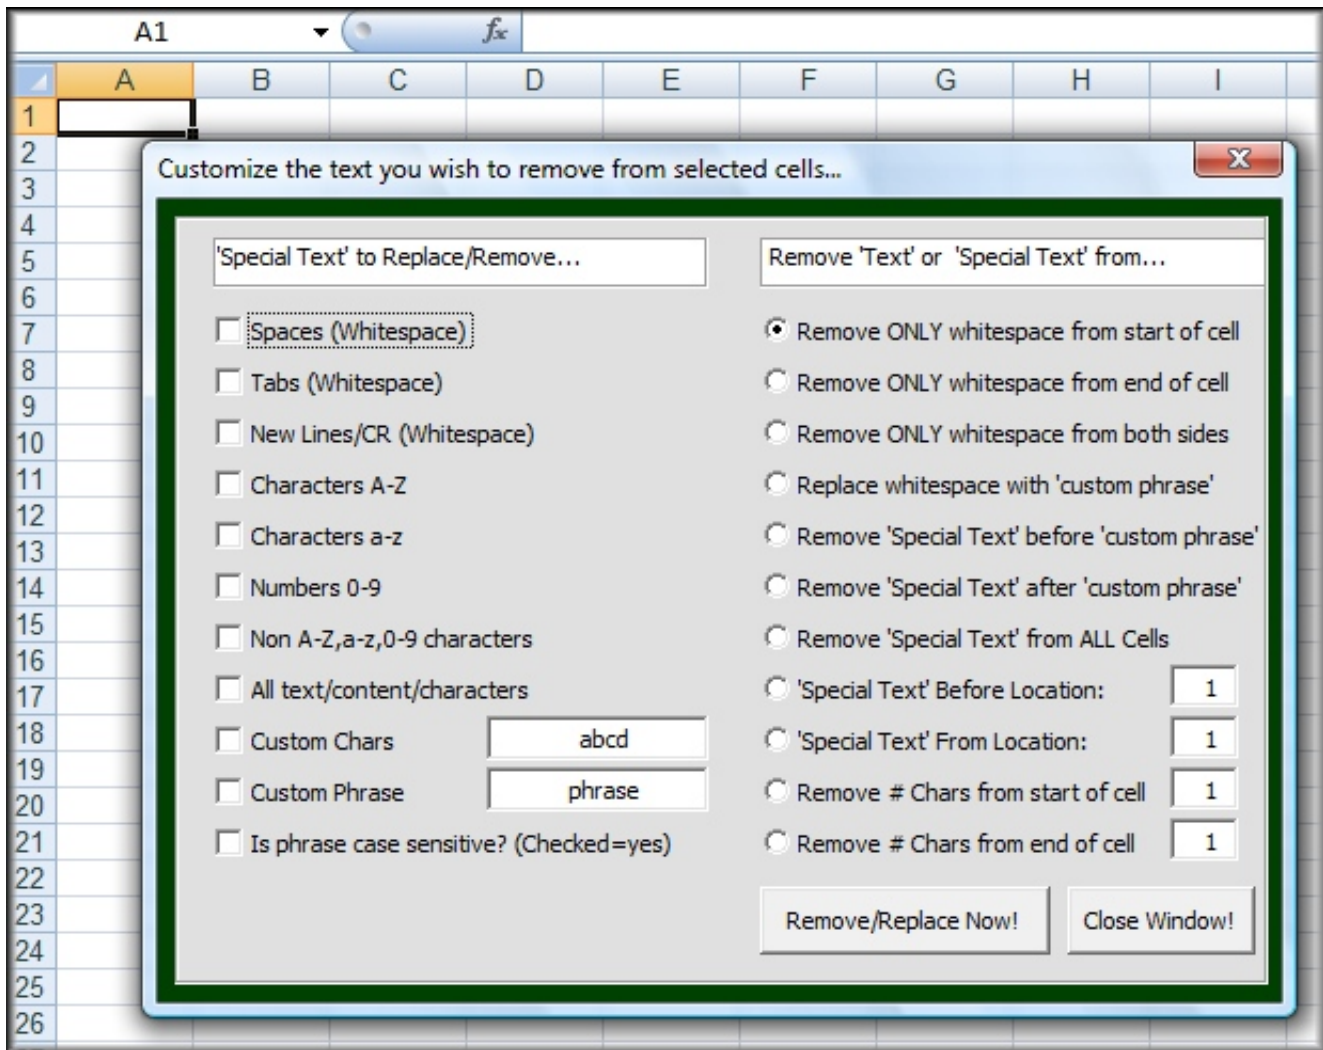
A1 $f_x$

| | A | B | C | D | E | F | G | H | I |
|---|---|---|---|---|---|---|---|---|---|
| 1 | | | | | | | | | |
| 2 | | | | | | | | | |
| 3 | | | | | | | | | |
| 4 | | | | | | | | | |
| 5 | | | | | | | | | |
| 6 | | | | | | | | | |
| 7 | | | | | | | | | |
| 8 | | | | | | | | | |
| 9 | | | | | | | | | |
| 10 | | | | | | | | | |
| 11 | | | | | | | | | |
| 12 | | | | | | | | | |
| 13 | | | | | | | | | |
| 14 | | | | | | | | | |
| 15 | | | | | | | | | |
| 16 | | | | | | | | | |
| 17 | | | | | | | | | |
| 18 | | | | | | | | | |
| 19 | | | | | | | | | |
| 20 | | | | | | | | | |
| 21 | | | | | | | | | |
| 22 | | | | | | | | | |
| 23 | | | | | | | | | |
| 24 | | | | | | | | | |
| 25 | | | | | | | | | |
| 26 | | | | | | | | | |

Customize the text you wish to remove from selected cells...

'Special Text' to Replace/Remove...

Spaces (Whitespace)
Tabs (Whitespace)
New Lines/CR (Whitespace)
Characters A-Z
Characters a-z
Numbers 0-9
Non A-Z,a-z,0-9 characters
All text/content/characters
Custom Chars abcd
Custom Phrase phrase
Is phrase case sensitive? (Checked=yes)

Remove 'Text' or 'Special Text' from...

Remove ONLY whitespace from start of cell
Remove ONLY whitespace from end of cell
Remove ONLY whitespace from both sides
Replace whitespace with 'custom phrase'
Remove 'Special Text' before 'custom phrase'
Remove 'Special Text' after 'custom phrase'
Remove 'Special Text' from ALL Cells
'Special Text' Before Location: 1
'Special Text' From Location: 1
Remove # Chars from start of cell 1
Remove # Chars from end of cell 1

Remove/Replace Now!
Close Window!